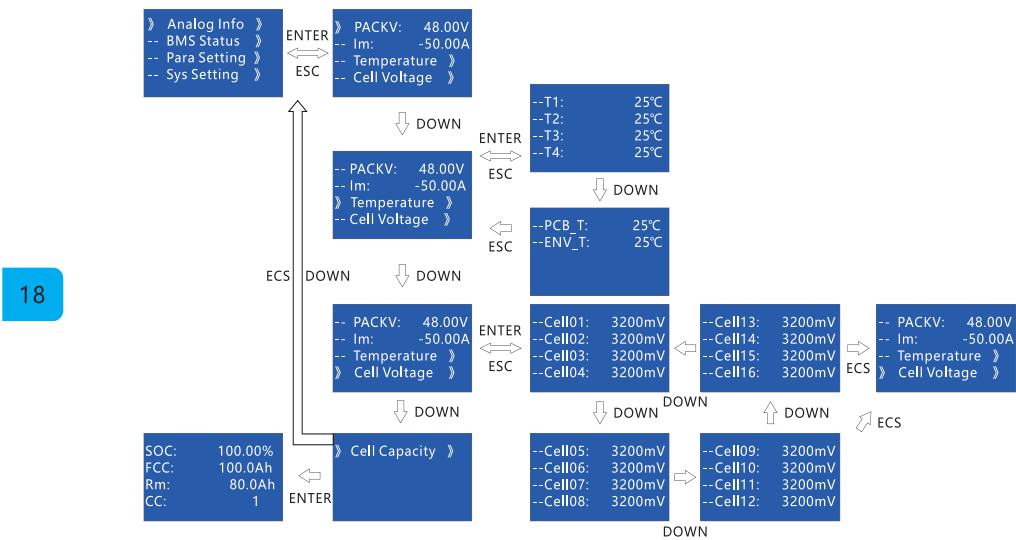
》 Analog Info 》
-- BMS Status 》
-- Para Setting 》
-- Sys Setting 》

ENTER
ESC

-- PACKV: 48.00V
-- Im: -50.00A
-- Temperature 》
-- Cell Voltage 》

DOWN

ENTER
ESC

--T1: 25℃
--T2: 25℃
--T3: 25℃
--T4: 25℃

-- PACKV: 48.00V
-- Im: -50.00A
》 Temperature 》
-- Cell Voltage 》

DOWN

ESC

--PCB_T: 25℃
--ENV_T: 25℃

18

ECS DOWN

DOWN

-- PACKV: 48.00V
-- Im: -50.00A
-- Temperature 》
》 Cell Voltage 》

ENTER
ESC

--Cell01: 3200mV
--Cell02: 3200mV
--Cell03: 3200mV
--Cell04: 3200mV

--Cell13: 3200mV
--Cell14: 3200mV
--Cell15: 3200mV
--Cell16: 3200mV

ECS

-- PACKV: 48.00V
-- Im: -50.00A
-- Temperature 》
》 Cell Voltage 》

DOWN

DOWN

DOWN

ECS

DOWN

SOC: 100.00%
FCC: 100.0Ah
Rm: 80.0Ah
CC: 1

ENTER

》 Cell Capacity 》

--Cell05: 3200mV
--Cell06: 3200mV
--Cell07: 3200mV
--Cell08: 3200mV

--Cell09: 3200mV
--Cell10: 3200mV
--Cell11: 3200mV
--Cell12: 3200mV

DOWN